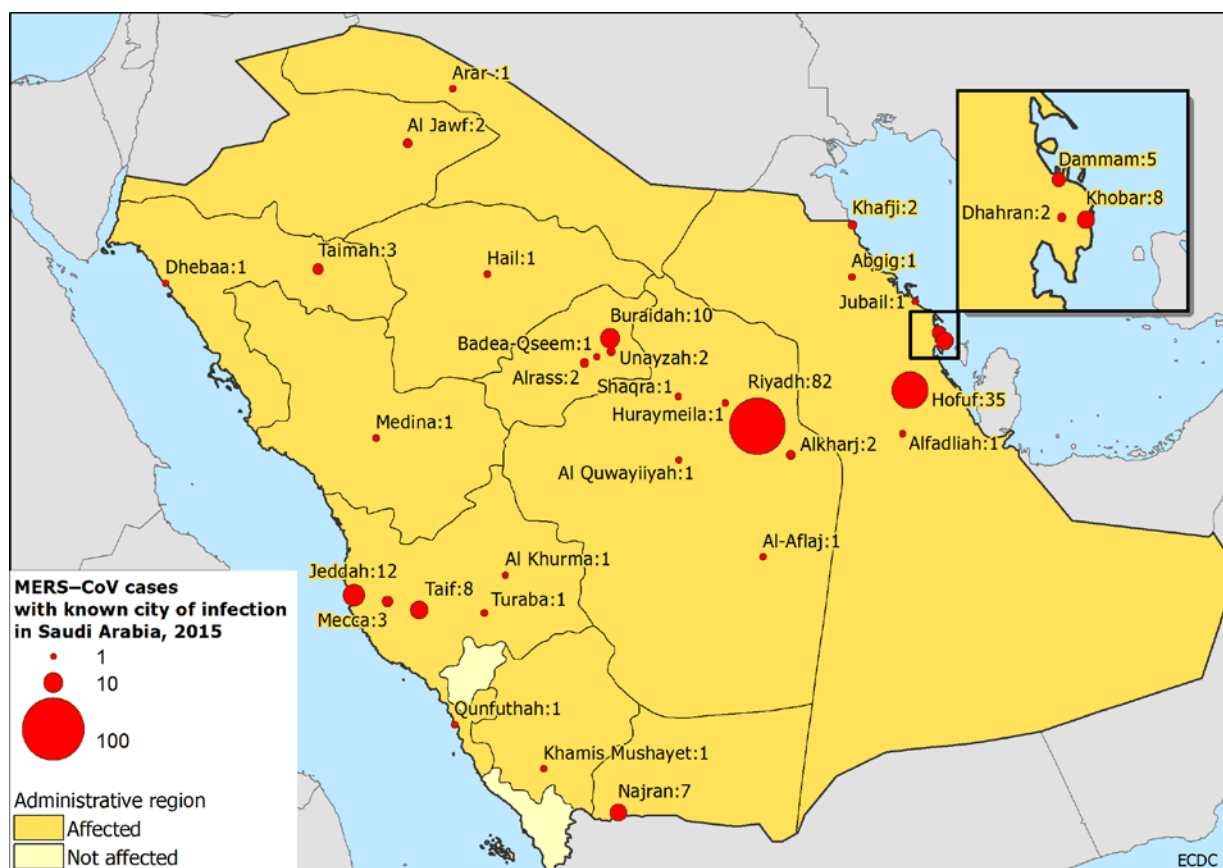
Arar:1
Al Jawf:2
Dammam:5
Dhahran:2
Khobar:8
Khafji:2
Abqiq:1
Jubail:1
Dhebaa:1
Taimah:3
Hail:1
Buraidah:10
Badea-Qseem:1
Unayzah:2
Alrass:2
Shaqra:1
Riyadh:82
Huraymeila:1
Hofuf:35
Alfadliah:1
Medina:1
Alkharj:2
Al Quwayiiyah:1
Al-Aflaj:1
Al Khurma:1
Jeddah:12
Taif:8
Mecca:3
Turaba:1
Qunfuthah:1
Khamis Mushayet:1
Najran:7

MERS–CoV cases with known city of infection in Saudi Arabia, 2015
1
10
100

Administrative region
Affected
Not affected

ECDC